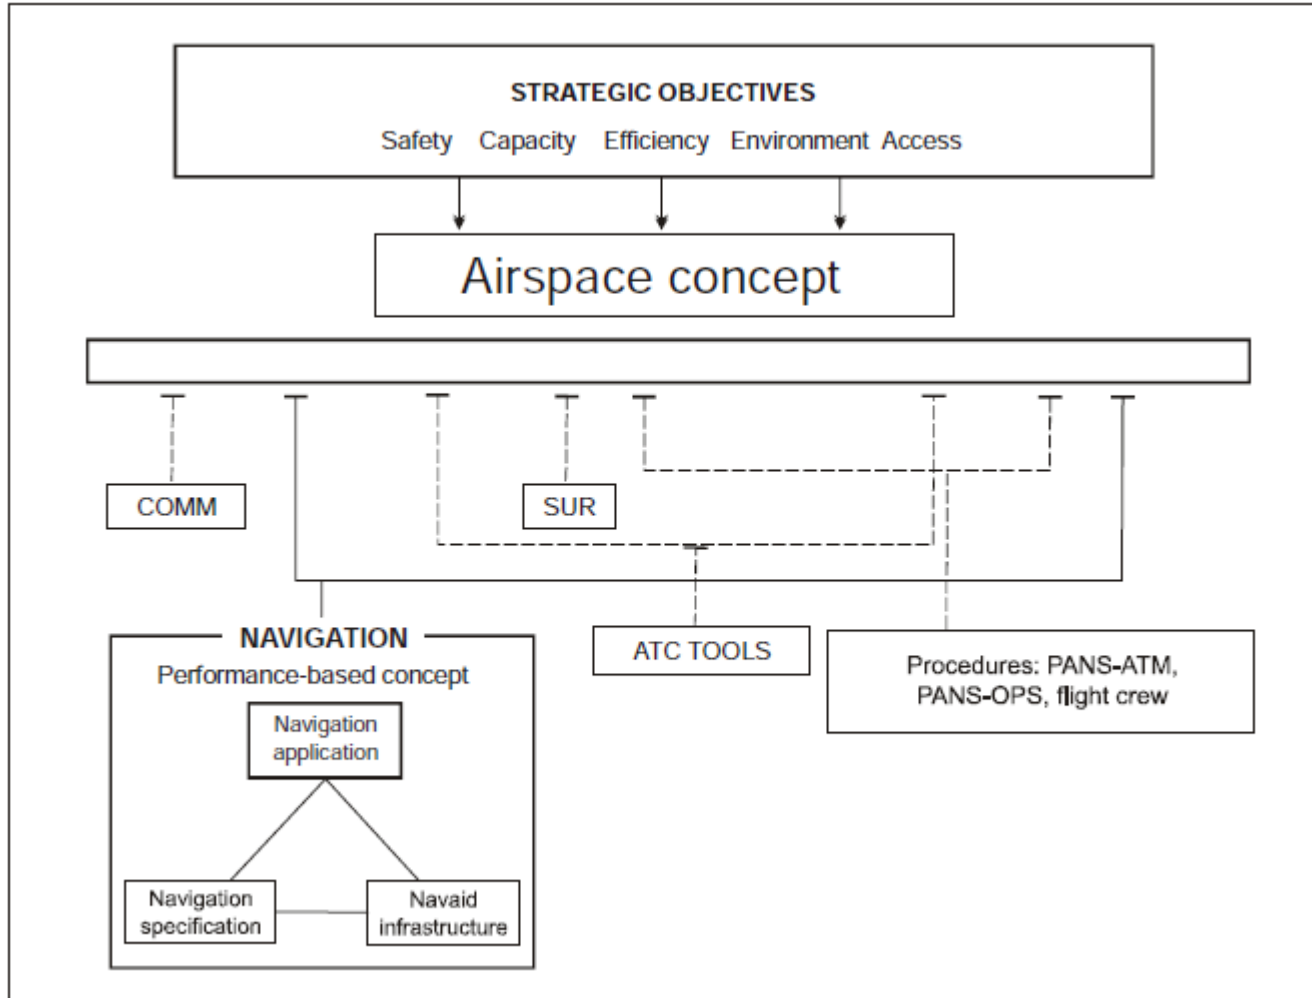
STRATEGIC OBJECTIVES
Safety Capacity Efficiency Environment Access

Airspace concept

COMM

SUR

NAVIGATION
Performance-based concept

Navigation application

Navigation specification

Navaid infrastructure

ATC TOOLS

Procedures: PANS-ATM, PANS-OPS, flight crew